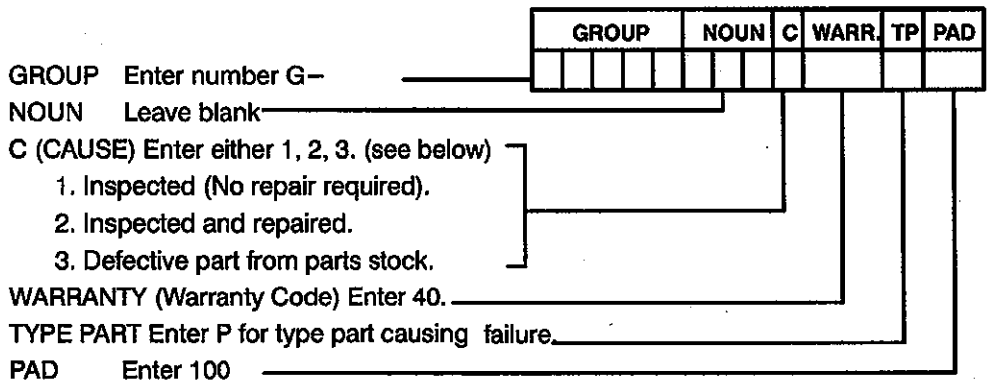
| GROUP | NOUN | C | WARR. | TP | PAD |
|---|---|---|---|---|---|
| | | | | | |

GROUP Enter number G–

NOUN Leave blank

C (CAUSE) Enter either 1, 2, 3. (see below)

1. Inspected (No repair required).

2. Inspected and repaired.

3. Defective part from parts stock.

WARRANTY (Warranty Code) Enter 40.

TYPE PART Enter P for type part causing failure.

PAD Enter 100